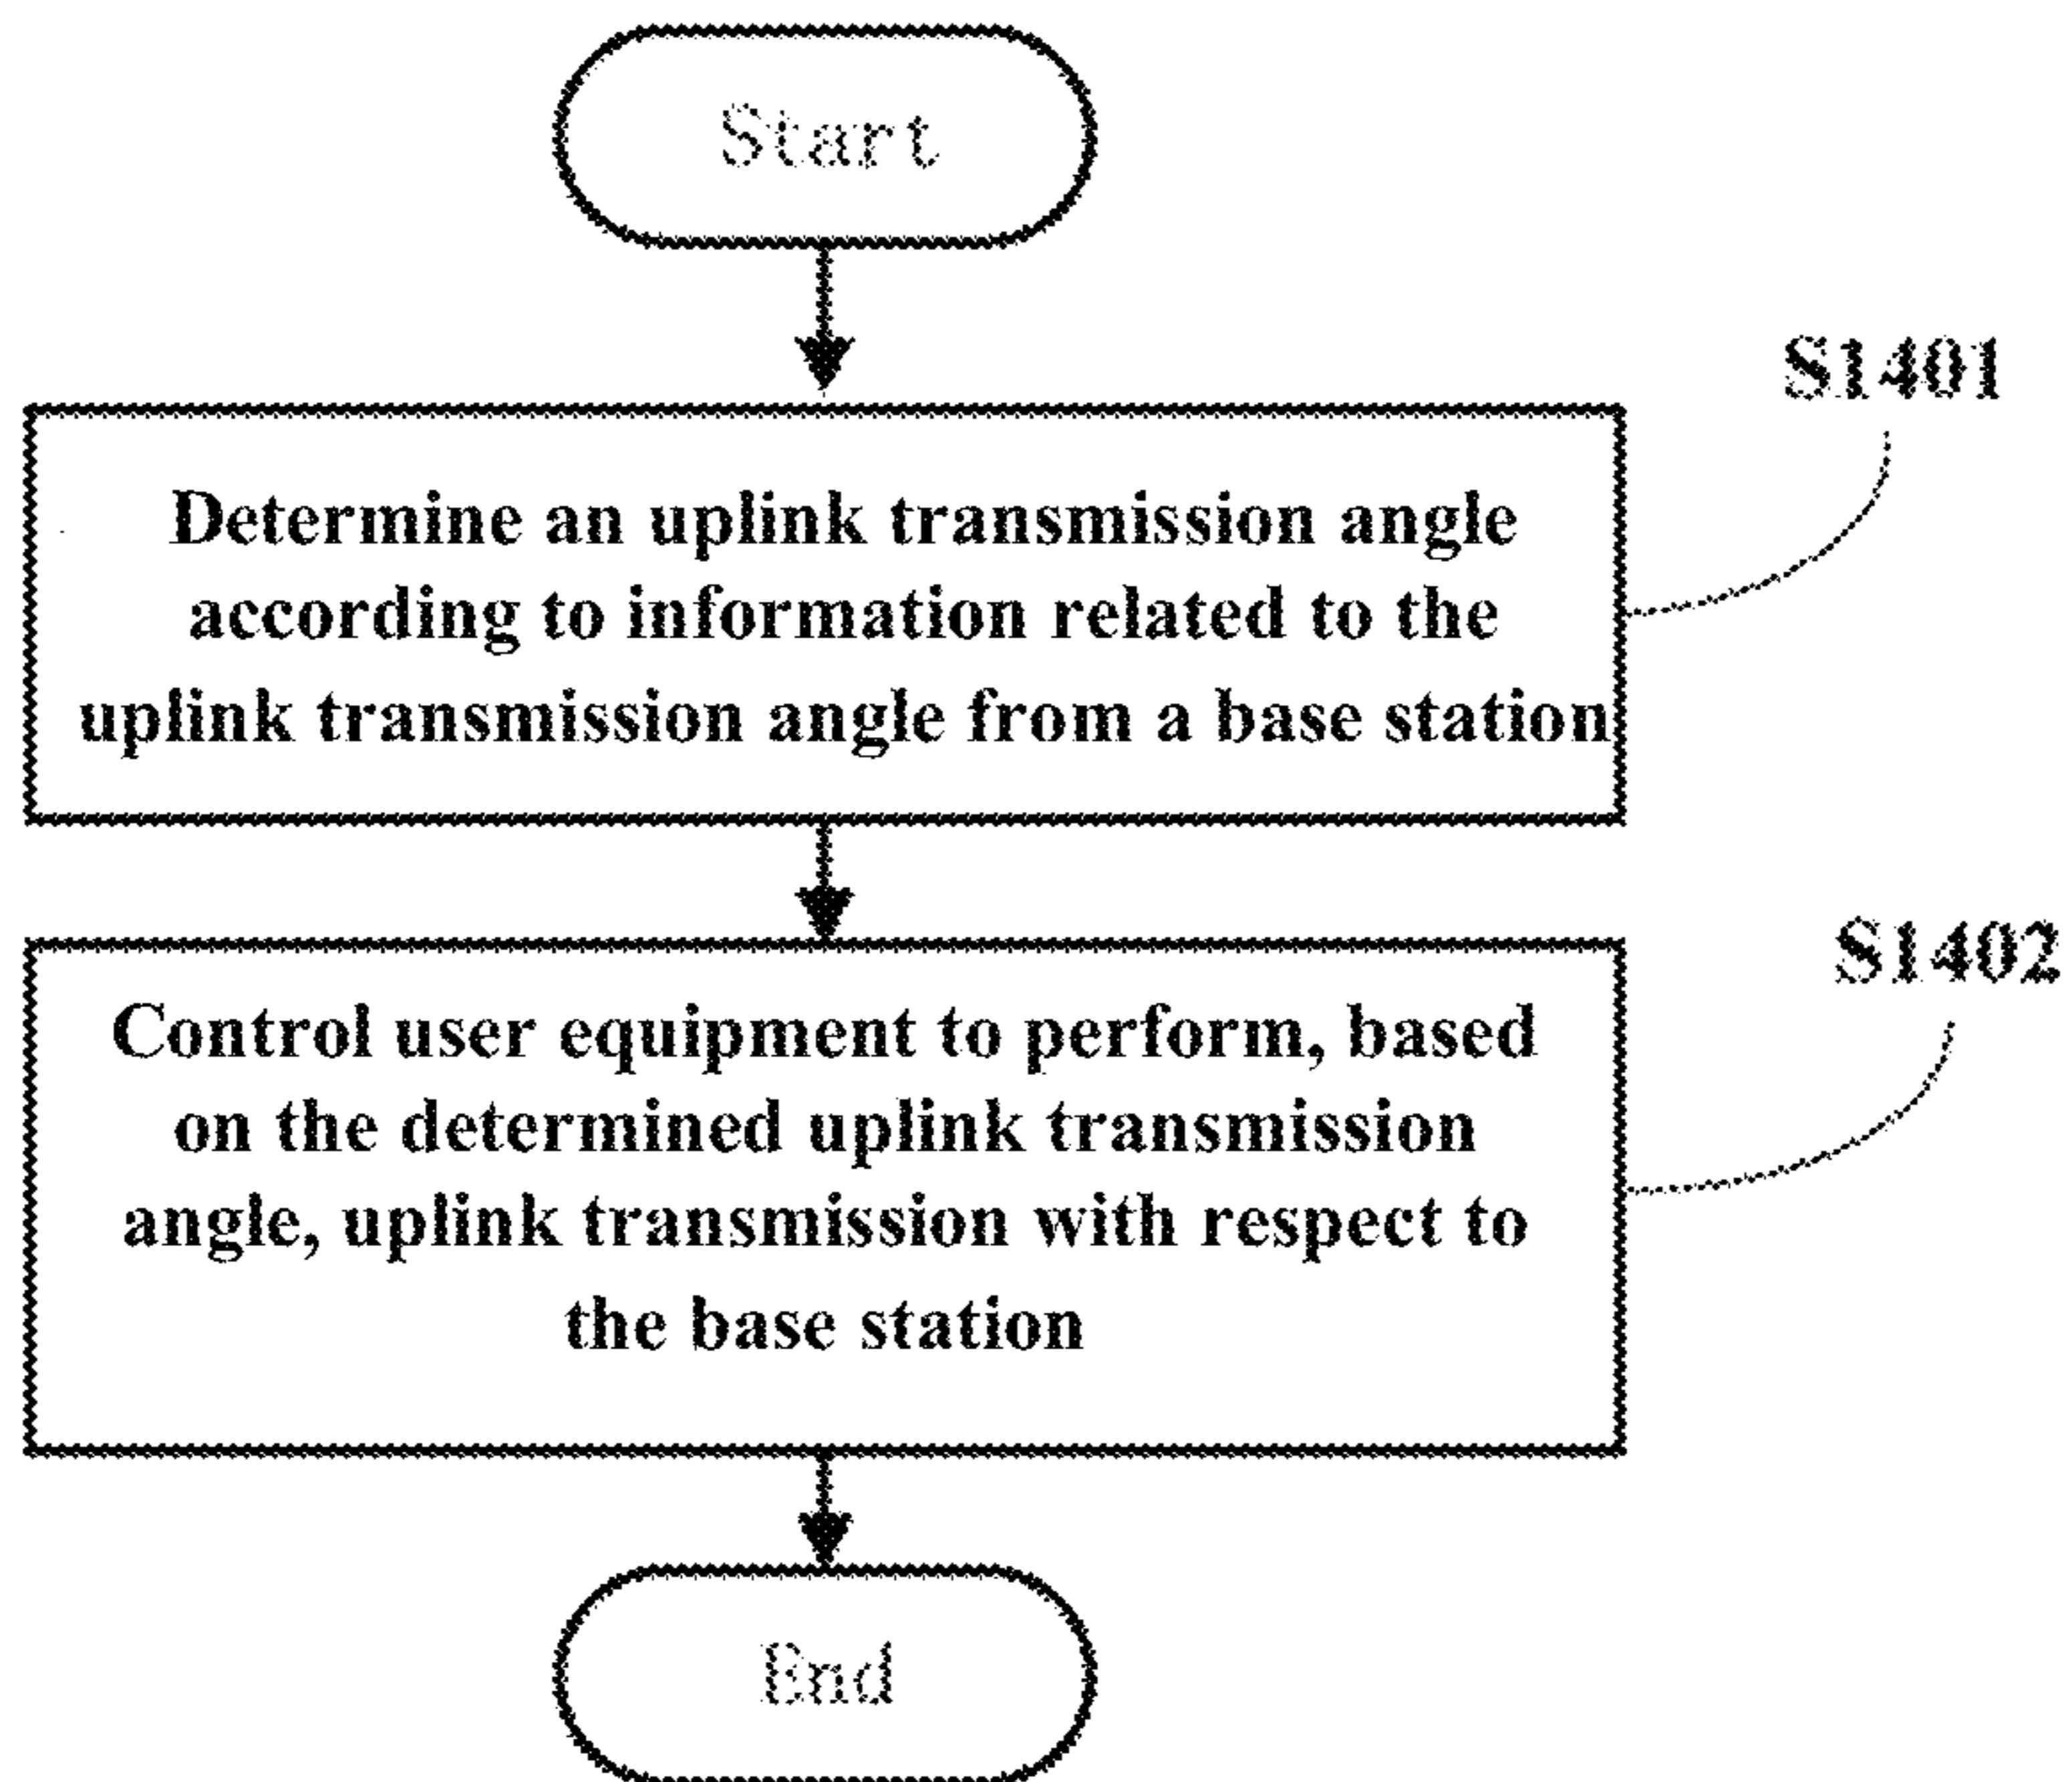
Start

S1401

Determine an uplink transmission angle according to information related to the uplink transmission angle from a base station

S1402

Control user equipment to perform, based on the determined uplink transmission angle, uplink transmission with respect to the base station

End